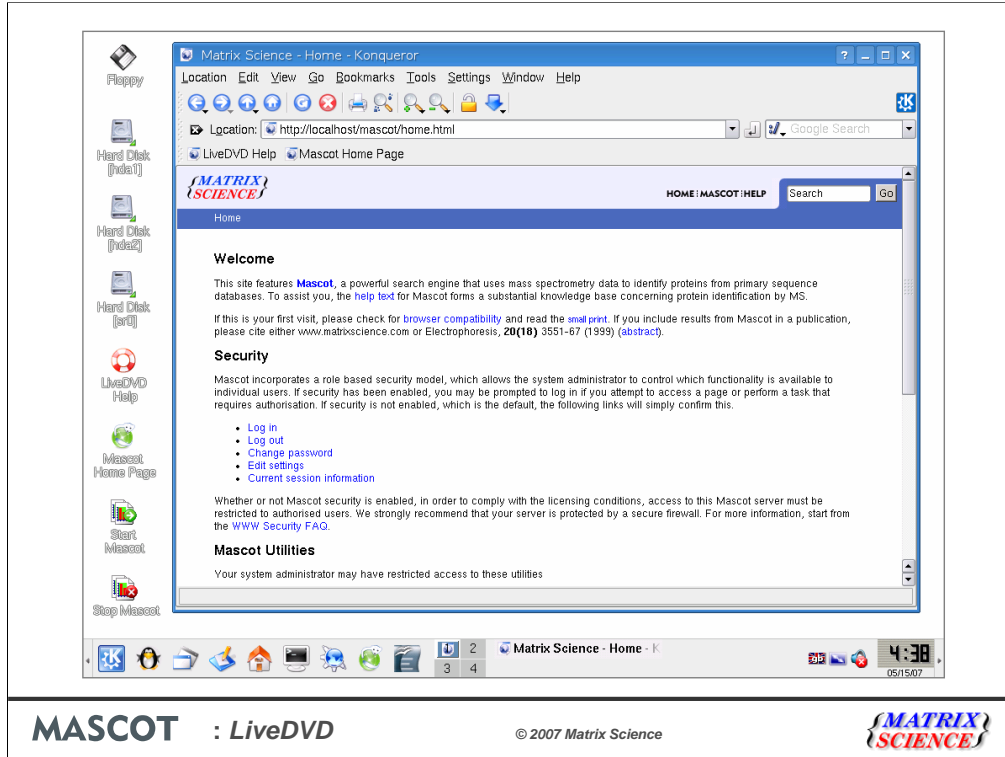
Floppy

Hard Disk [hda1]

Hard Disk [hda2]

Hard Disk [sr0]

LiveDVD Help

Mascot Home Page

Start Mascot

Stop Mascot

Matrix Science - Home - Konqueror

Location Edit View Go Bookmarks Tools Settings Window Help

Location: http://localhost/mascot/home.html

Google Search

LiveDVD Help Mascot Home Page

MATRIX SCIENCE

HOME | MASCOT | HELP

Search Go

Home

Welcome

This site features Mascot, a powerful search engine that uses mass spectrometry data to identify proteins from primary sequence databases. To assist you, the help text for Mascot forms a substantial knowledge base concerning protein identification by MS.

If this is your first visit, please check for browser compatibility and read the small print. If you include results from Mascot in a publication, please cite either www.matrixscience.com or Electrophoresis, 20(18) 3551-67 (1999) (abstract).

Security

Mascot incorporates a role based security model, which allows the system administrator to control which functionality is available to individual users. If security has been enabled, you may be prompted to log in if you attempt to access a page or perform a task that requires authorisation. If security is not enabled, which is the default, the following links will simply confirm this.

- Log in
- Log out
- Change password
- Edit settings
- Current session information

Whether or not Mascot security is enabled, in order to comply with the licensing conditions, access to this Mascot server must be restricted to authorised users. We strongly recommend that your server is protected by a secure firewall. For more information, start from the WWW Security FAQ.

Mascot Utilities

Your system administrator may have restricted access to these utilities

2 3 4

Matrix Science - Home - K

4:38
05/15/07

MASCOT : LiveDVD

© 2007 Matrix Science

MATRIX SCIENCE